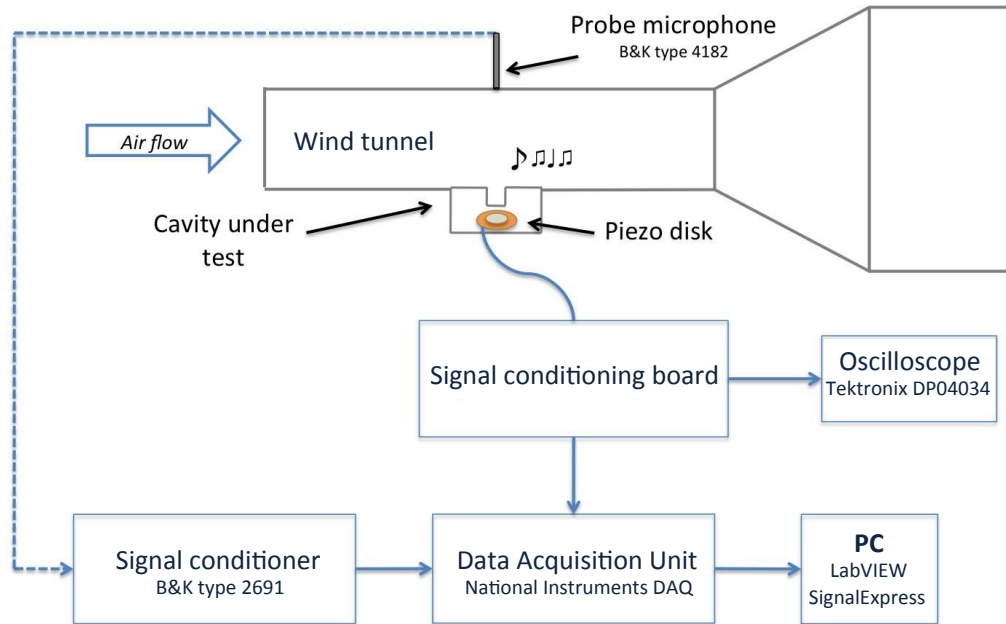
Probe microphone
B&K type 4182

Air flow

Wind tunnel

♪♫♩♫

Cavity under test

Piezo disk

Signal conditioning board

Oscilloscope
Tektronix DP04034

Signal conditioner
B&K type 2691

Data Acquisition Unit
National Instruments DAQ

PC
LabVIEW
SignalExpress